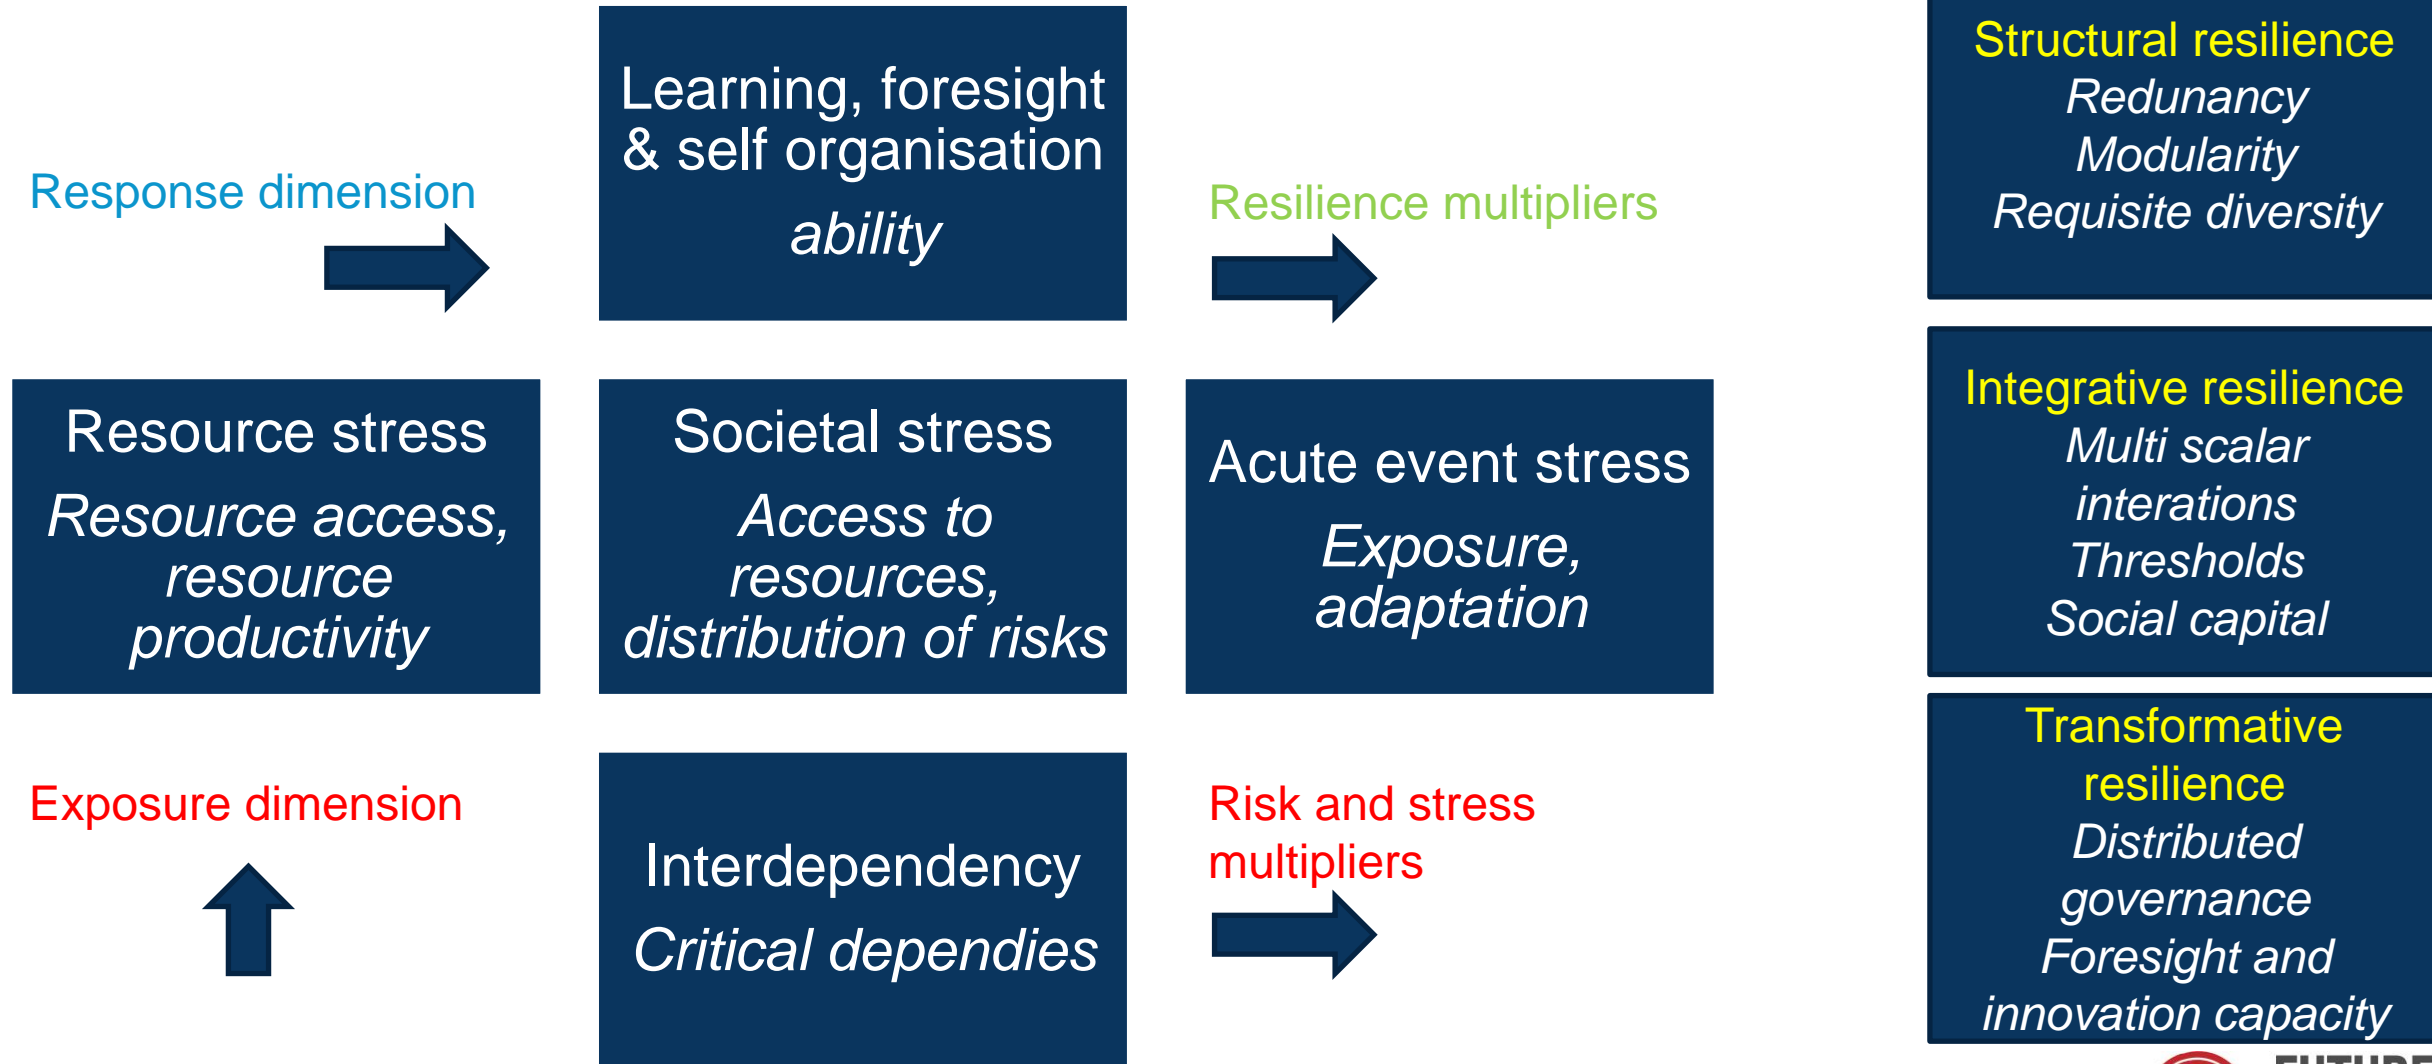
Response dimension

Learning, foresight & self organisation
ability

Resilience multipliers

Structural resilience
Redunancy
Modularity
Requisite diversity

Resource stress
Resource access, resource productivity

Societal stress
Access to resources, distribution of risks

Acute event stress
Exposure, adaptation

Integrative resilience
Multi scalar interations
Thresholds
Social capital

Exposure dimension

Interdependency
Critical dependies

Risk and stress multipliers

Transformative resilience
Distributed governance
Foresight and innovation capacity

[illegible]